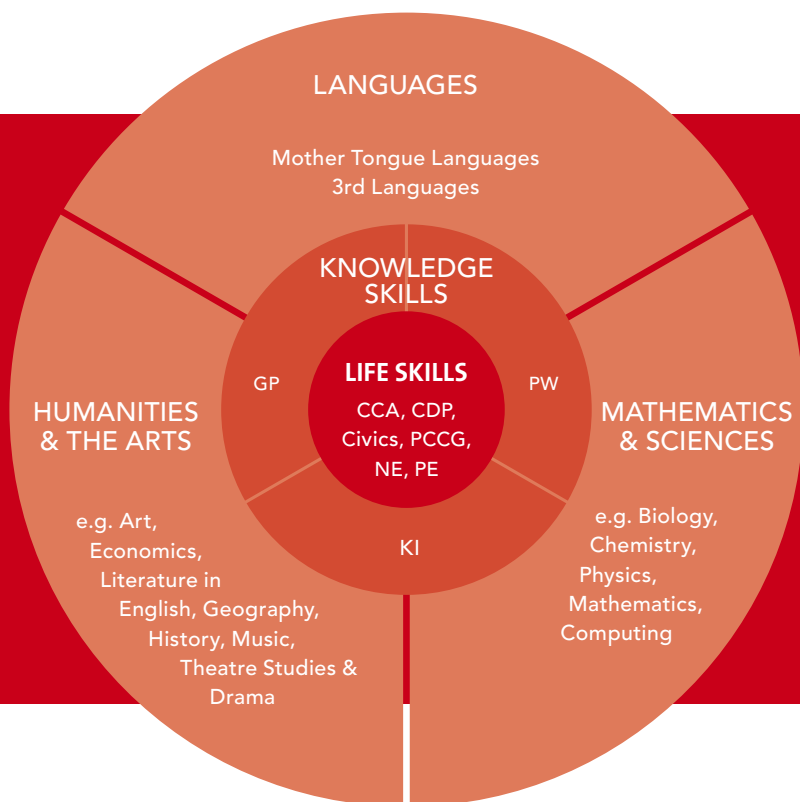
LANGUAGES

Mother Tongue Languages
3rd Languages

KNOWLEDGE SKILLS

GP

PW

KI

LIFE SKILLS

CCA, CDP, Civics, PCCG, NE, PE

HUMANITIES & THE ARTS

e.g. Art, Economics, Literature in English, Geography, History, Music, Theatre Studies & Drama

MATHEMATICS & SCIENCES

e.g. Biology, Chemistry, Physics, Mathematics, Computing